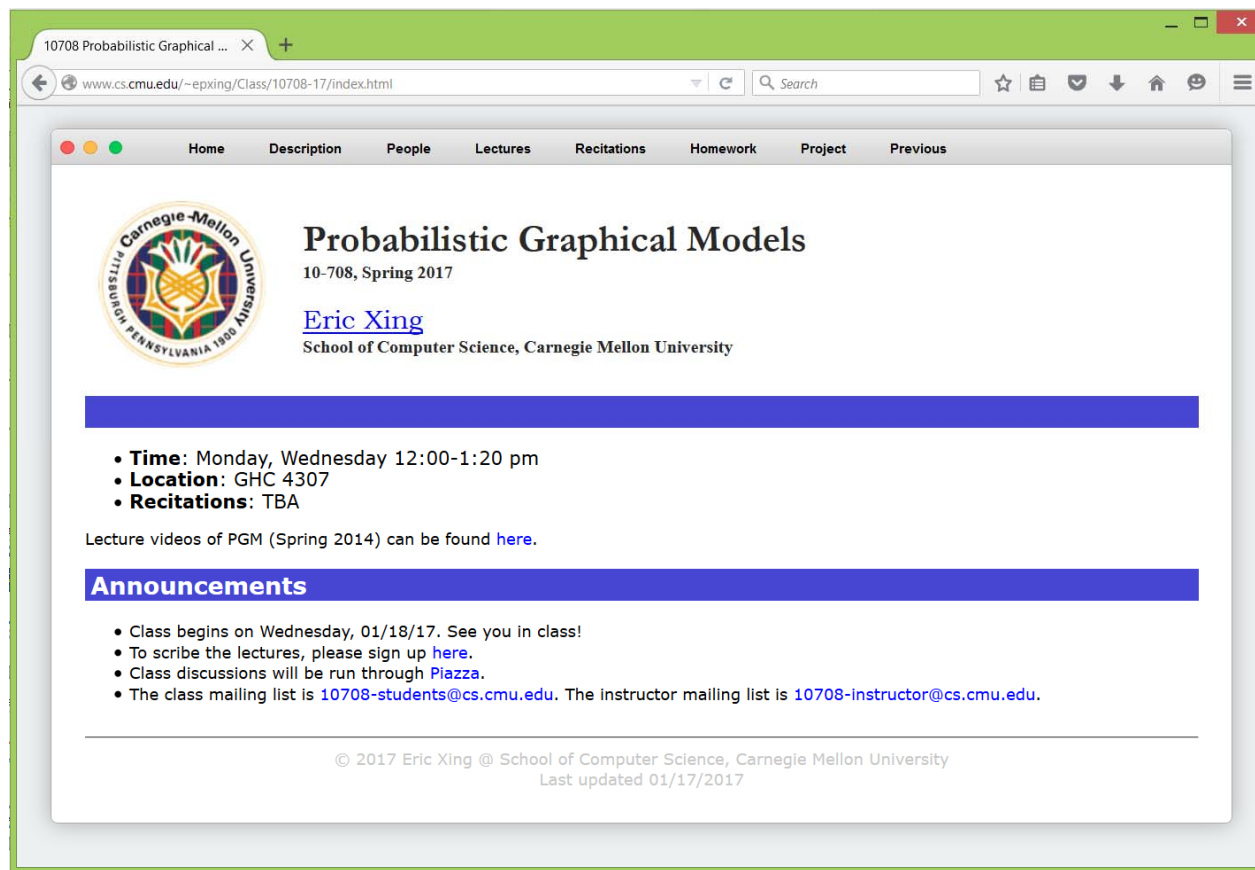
10708 Probabilistic Graphical ...

www.cs.cmu.edu/~epxing/Class/10708-17/index.html

Search

Home Description People Lectures Recitations Homework Project Previous

Carnegie Mellon University Pittsburgh Pennsylvania 1900

Probabilistic Graphical Models
10-708, Spring 2017

Eric Xing
School of Computer Science, Carnegie Mellon University

- **Time**: Monday, Wednesday 12:00-1:20 pm
- **Location**: GHC 4307
- **Recitations**: TBA

Lecture videos of PGM (Spring 2014) can be found here.

Announcements

- Class begins on Wednesday, 01/18/17. See you in class!
- To scribe the lectures, please sign up here.
- Class discussions will be run through Piazza.
- The class mailing list is 10708-students@cs.cmu.edu. The instructor mailing list is 10708-instructor@cs.cmu.edu.

© 2017 Eric Xing @ School of Computer Science, Carnegie Mellon University
Last updated 01/17/2017